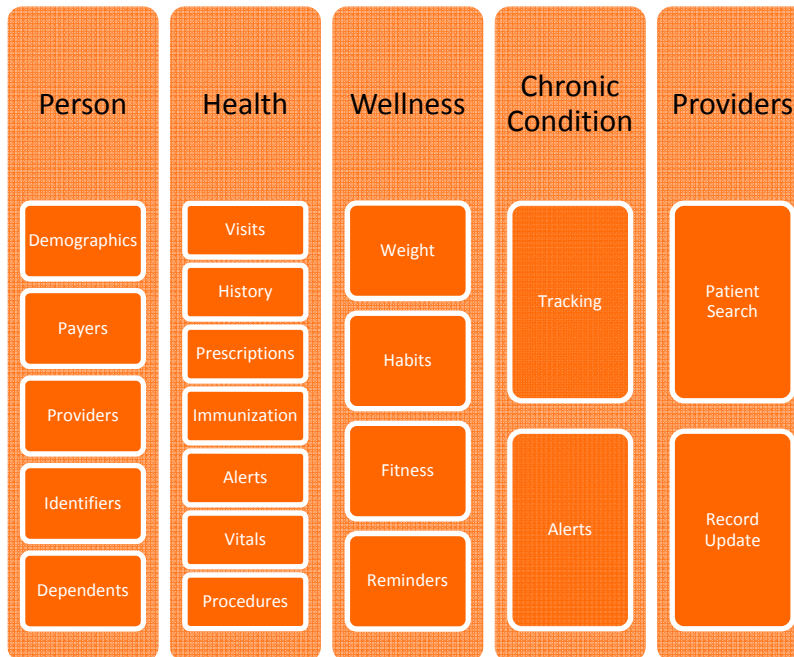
Person

Demographics

Payers

Providers

Identifiers

Dependents

Health

Visits

History

Prescriptions

Immunization

Alerts

Vitals

Procedures

Wellness

Weight

Habits

Fitness

Reminders

Chronic Condition

Tracking

Alerts

Providers

Patient Search

Record Update